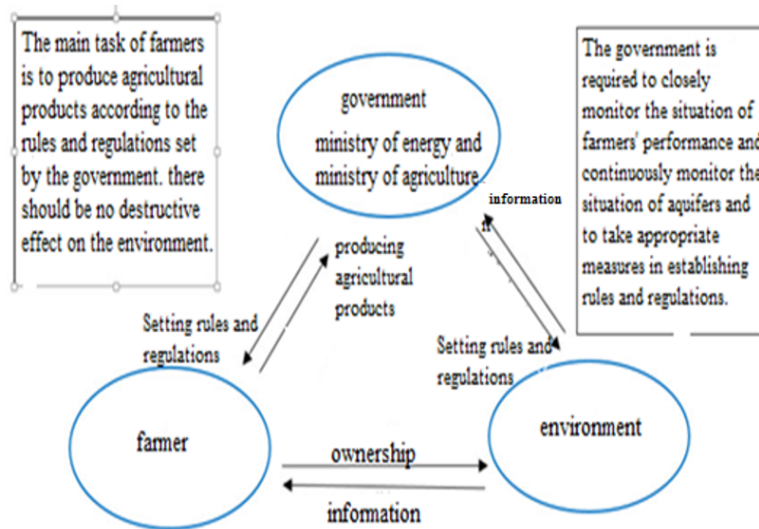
The main task of farmers is to produce agricultural products according to the rules and regulations set by the government. there should be no destructive effect on the environment.

government
ministry of energy and ministry of agriculture

The government is required to closely monitor the situation of farmers' performance and continuously monitor the situation of aquifers and to take appropriate measures in establishing rules and regulations.

information

producing agricultural products

Setting rules and regulations

Setting rules and regulations

farmer

environment

ownership

information